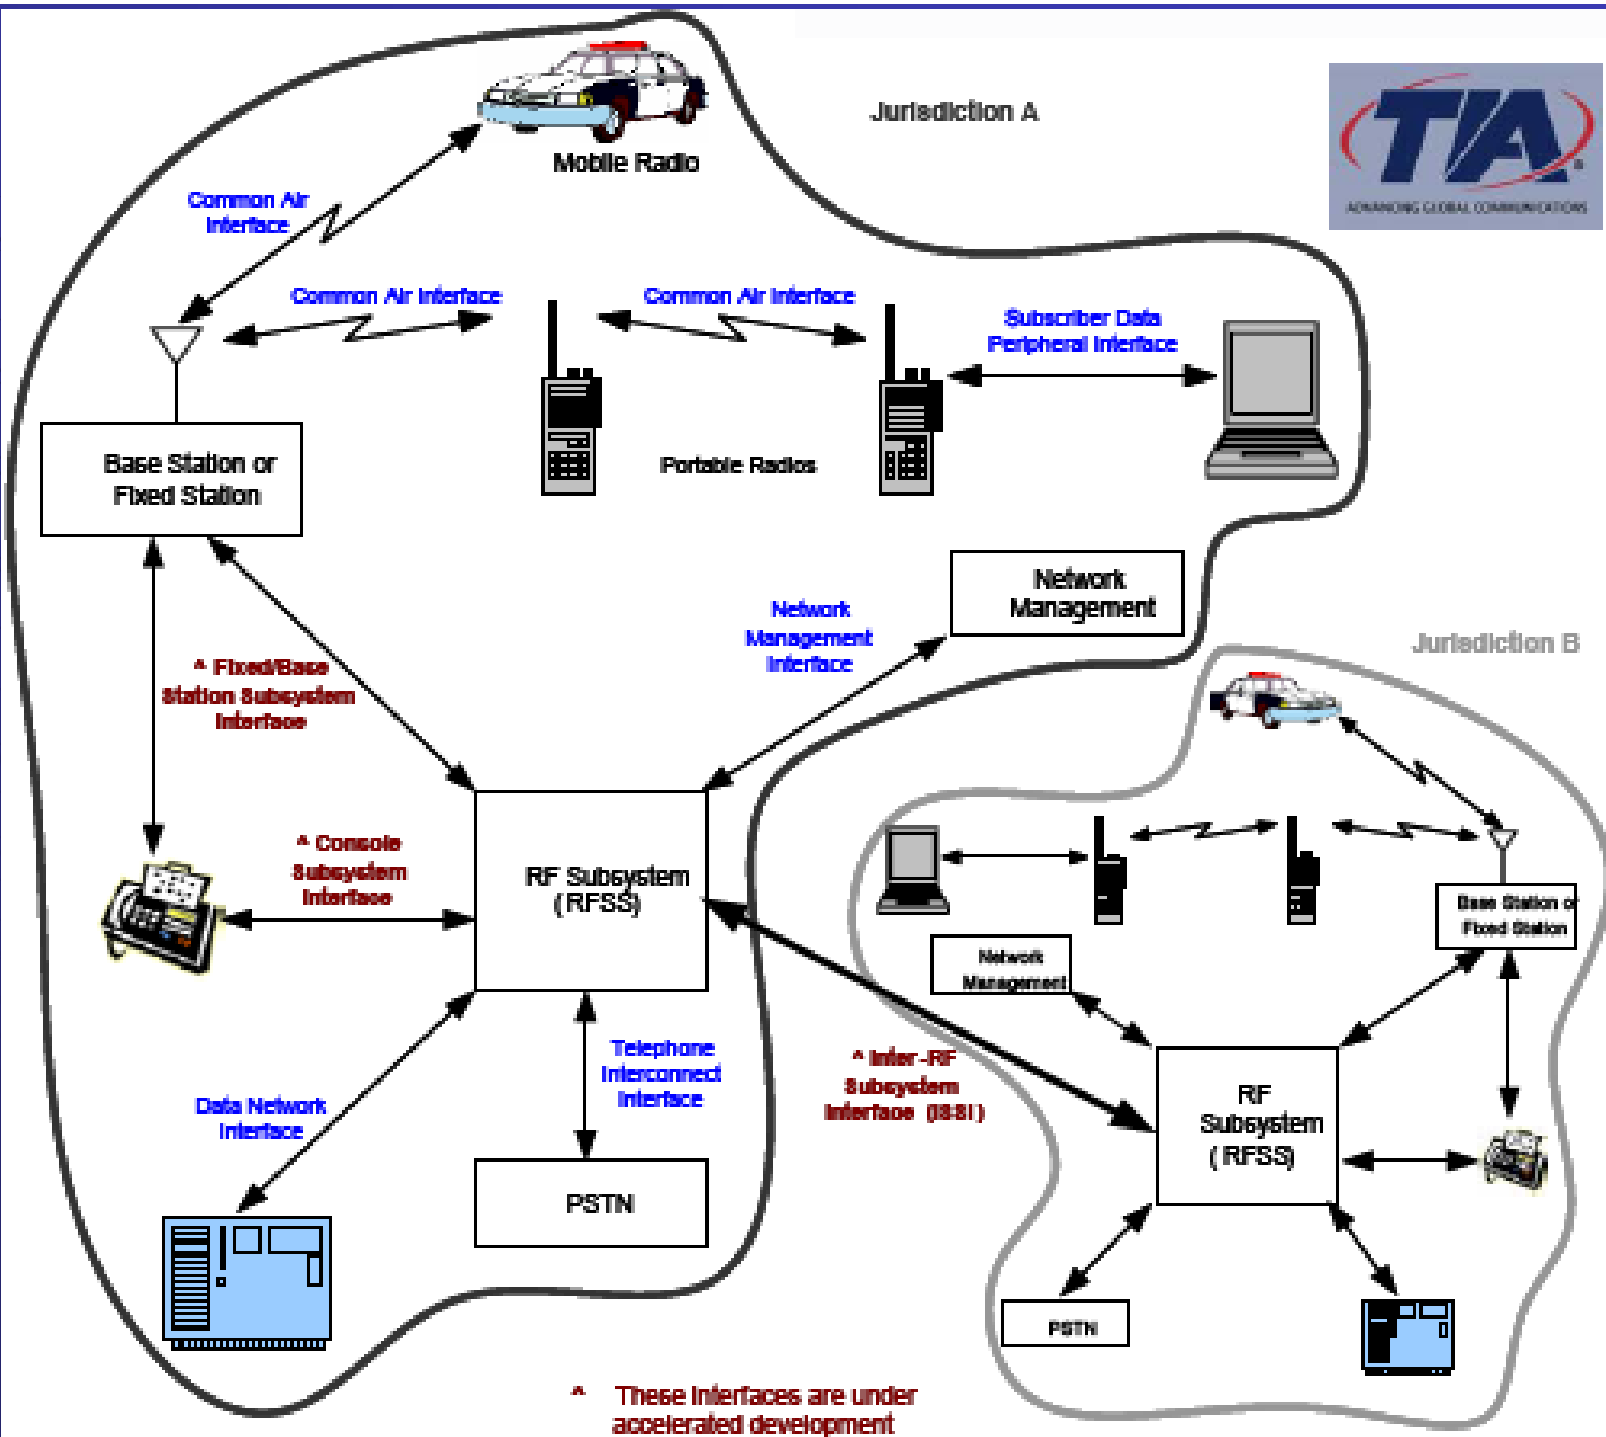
Jurisdiction A

TIA
ADVANCING GLOBAL COMMUNICATIONS

Mobile Radio

Common Air Interface

Common Air Interface

Common Air Interface

Subscriber Data Peripheral Interface

Base Station or Fixed Station

Portable Radios

Network Management

Network Management Interface

Jurisdiction B

^ Fixed/Base Station Subsystem Interface

^ Console Subsystem Interface

RF Subsystem (RFSS)

Base Station or Fixed Station

Network Management

Telephone Interconnect Interface

^ Inter-RF Subsystem Interface (ISSI)

Data Network Interface

PSTN

RF Subsystem (RFSS)

PSTN

^ These interfaces are under accelerated development